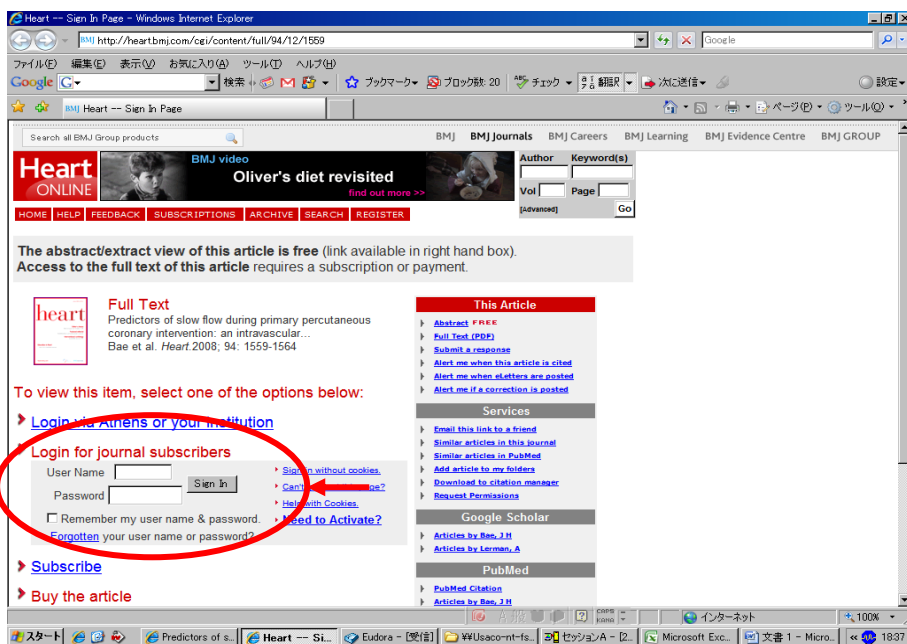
Heart -- Sign In Page - Windows Internet Explorer

BMJ http://heart.bmj.com/cgi/content/full/94/12/1559

Google

ファイル(F) 編集(E) 表示(V) お気に入り(A) ツール(T) ヘルプ(H)

Google G▾ 検索 ブックマーク▾ ブロック数: 20 チェック 翻訳 次に送信▾ 設定▾

BMJ Heart -- Sign In Page

ページ(P) ツール(O)

Search all BMJ Group products

BMJ BMJ Journals BMJ Careers BMJ Learning BMJ Evidence Centre BMJ GROUP

Heart ONLINE

BMJ video
Oliver's diet revisited
find out more >>

Author Keyword(s)
Vol Page
[Advanced] Go

HOME HELP FEEDBACK SUBSCRIPTIONS ARCHIVE SEARCH REGISTER

The abstract/extract view of this article is free (link available in right hand box).
Access to the full text of this article requires a subscription or payment.

heart

Full Text
Predictors of slow flow during primary percutaneous coronary intervention: an intravascular...
Bae et al. Heart.2008; 94: 1559-1564

To view this item, select one of the options below:

Login via Athens or your institution

Login for journal subscribers

User Name
Password
Sign In
Remember my user name & password.
Forgotten your user name or password?

Sign in without cookies.
Can't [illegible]ge?
Help with Cookies.
Need to Activate?

Subscribe

Buy the article

This Article
Abstract FREE
Full Text (PDF)
Submit a response
Alert me when this article is cited
Alert me when eLetters are posted
Alert me if a correction is posted

Services
Email this link to a friend
Similar articles in this journal
Similar articles in PubMed
Add article to my folders
Download to citation manager
Request Permissions

Google Scholar
Articles by Bae, J H
Articles by Lerman, A

PubMed
PubMed Citation
Articles by Bae, J H

インターネット 100%

スタート Predictors of s... Heart -- Si... Eudora - [受信] ¥¥Usaco-nt-fs... セッションA - [2... Microsoft Exc... 文書 1 - Micro... 18:37